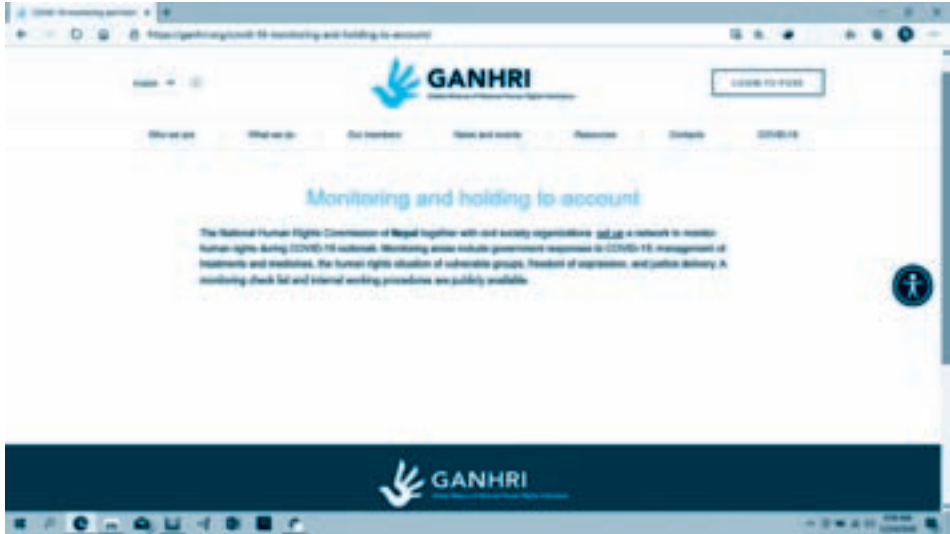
GANHRI

LOGIN TO FORM

Who we are | What we do | Our members | News and events | Resources | Contacts | COVID-19

Monitoring and holding to account

The National Human Rights Commission of Nepal together with civil society organizations set up a network to monitor human rights during COVID-19 outbreak. Monitoring areas include government responses to COVID-19, management of treatments and medicines, the human rights situation of vulnerable groups, freedom of expression, and justice delivery. A monitoring check list and internal working procedures are publicly available.

GANHRI